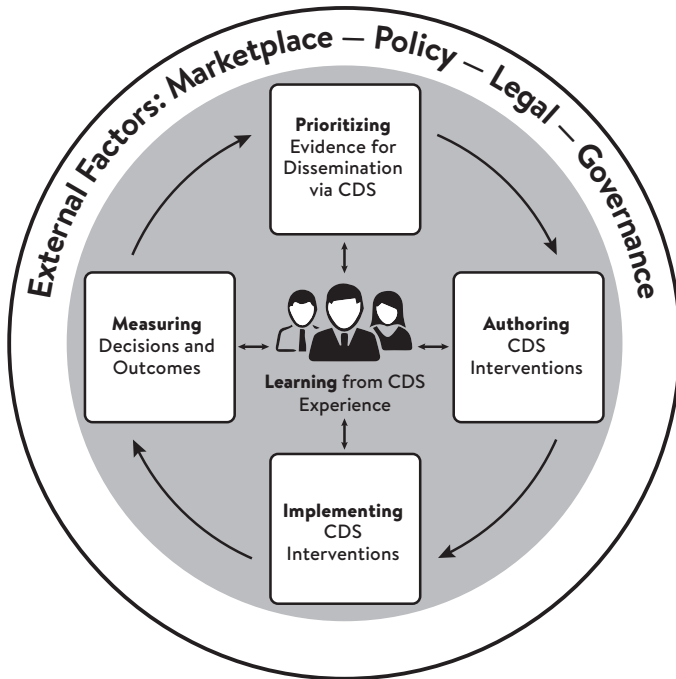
External Factors: Marketplace — Policy — Legal — Governance

Prioritizing Evidence for Dissemination via CDS

Measuring Decisions and Outcomes

Learning from CDS Experience

Authoring CDS Interventions

Implementing CDS Interventions